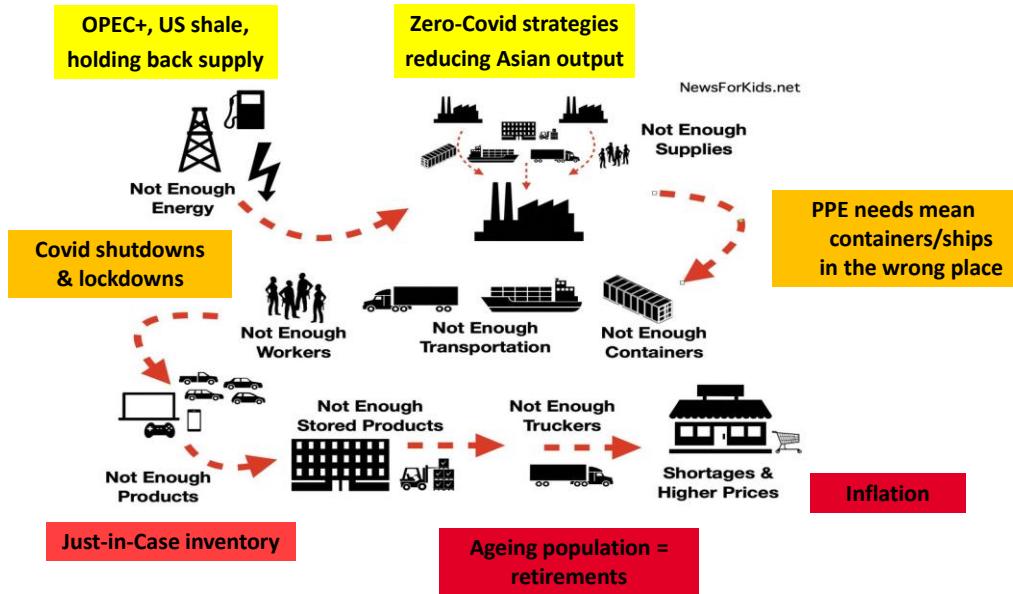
OPEC+, US shale, holding back supply

Zero-Covid strategies reducing Asian output

NewsForKids.net

Not Enough Energy

Not Enough Supplies

PPE needs mean containers/ships in the wrong place

Covid shutdowns & lockdowns

Not Enough Workers

Not Enough Transportation

Not Enough Containers

Not Enough Stored Products

Not Enough Truckers

Not Enough Products

Shortages & Higher Prices

Inflation

Just-in-Case inventory

Ageing population = retirements